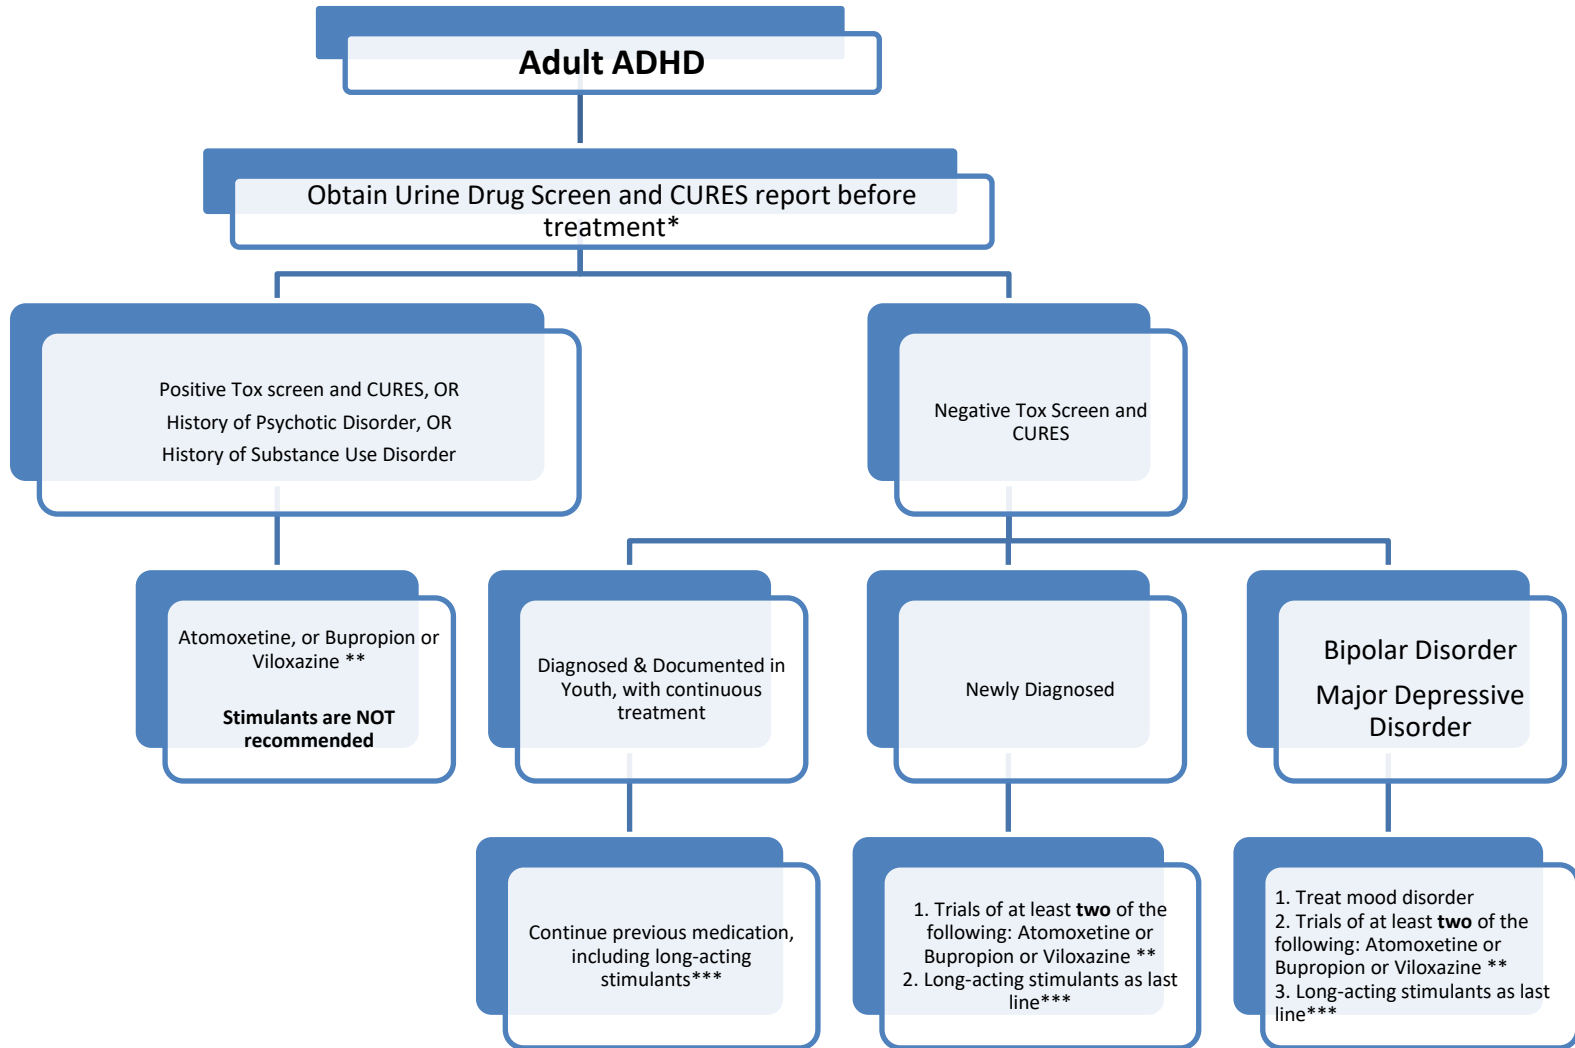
Adult ADHD

Obtain Urine Drug Screen and CURES report before treatment*

Positive Tox screen and CURES, OR
History of Psychotic Disorder, OR
History of Substance Use Disorder

Negative Tox Screen and CURES

Atomoxetine, or Bupropion or Viloxazine **

Stimulants are NOT recommended

Diagnosed & Documented in Youth, with continuous treatment

Newly Diagnosed

Bipolar Disorder
Major Depressive Disorder

Continue previous medication, including long-acting stimulants***

1. Trials of at least **two** of the following: Atomoxetine or Bupropion or Viloxazine **
2. Long-acting stimulants as last line***

1. Treat mood disorder
2. Trials of at least **two** of the following: Atomoxetine or Bupropion or Viloxazine **
3. Long-acting stimulants as last line***